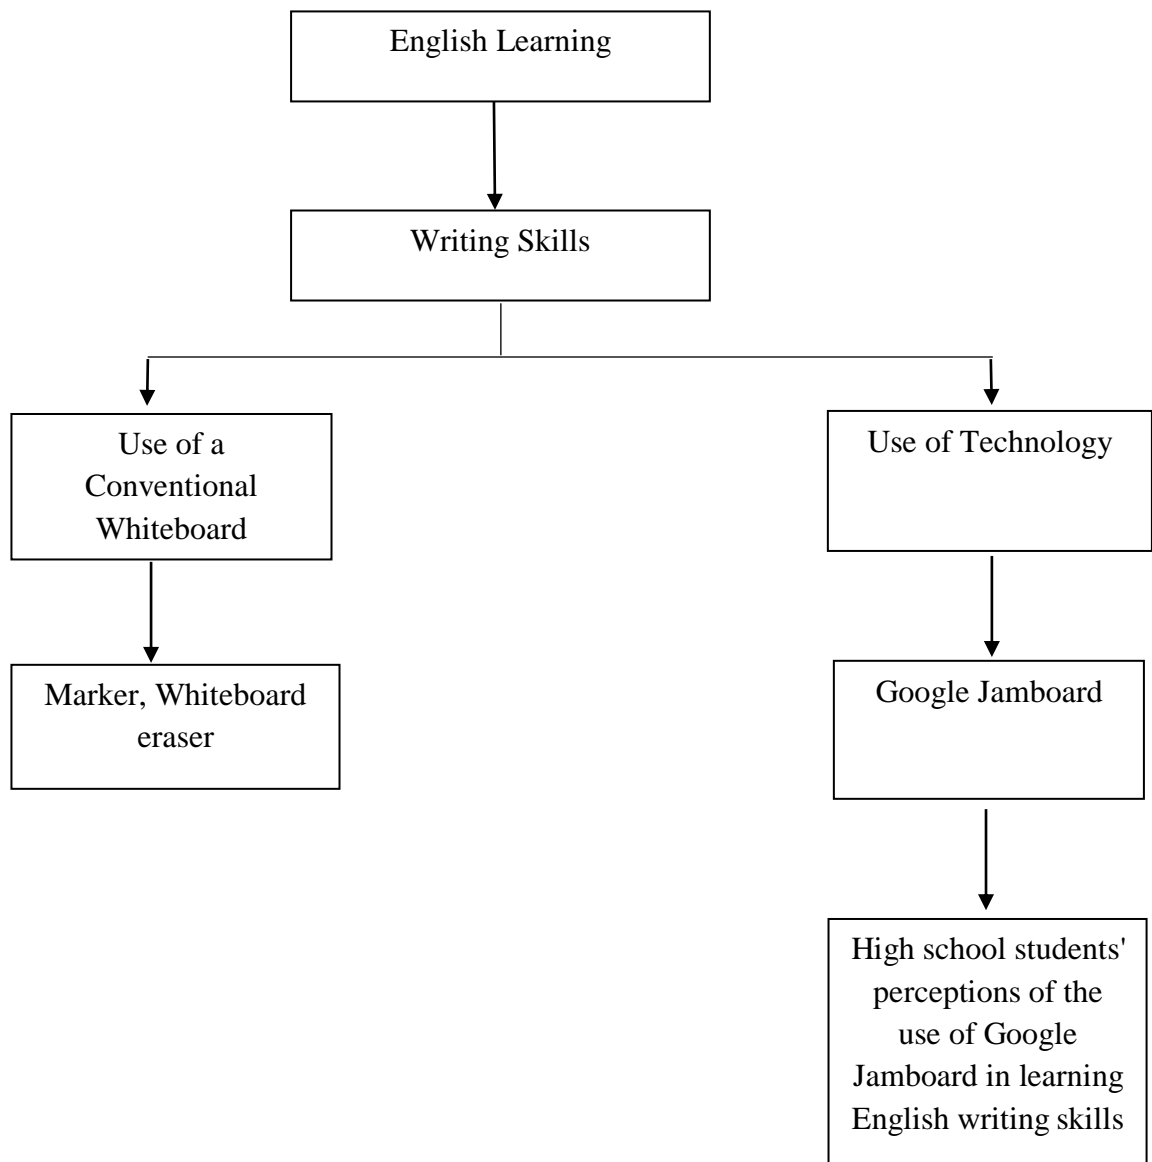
English Learning

Writing Skills

Use of a Conventional Whiteboard

Marker, Whiteboard eraser

Use of Technology

Google Jamboard

High school students' perceptions of the use of Google Jamboard in learning English writing skills